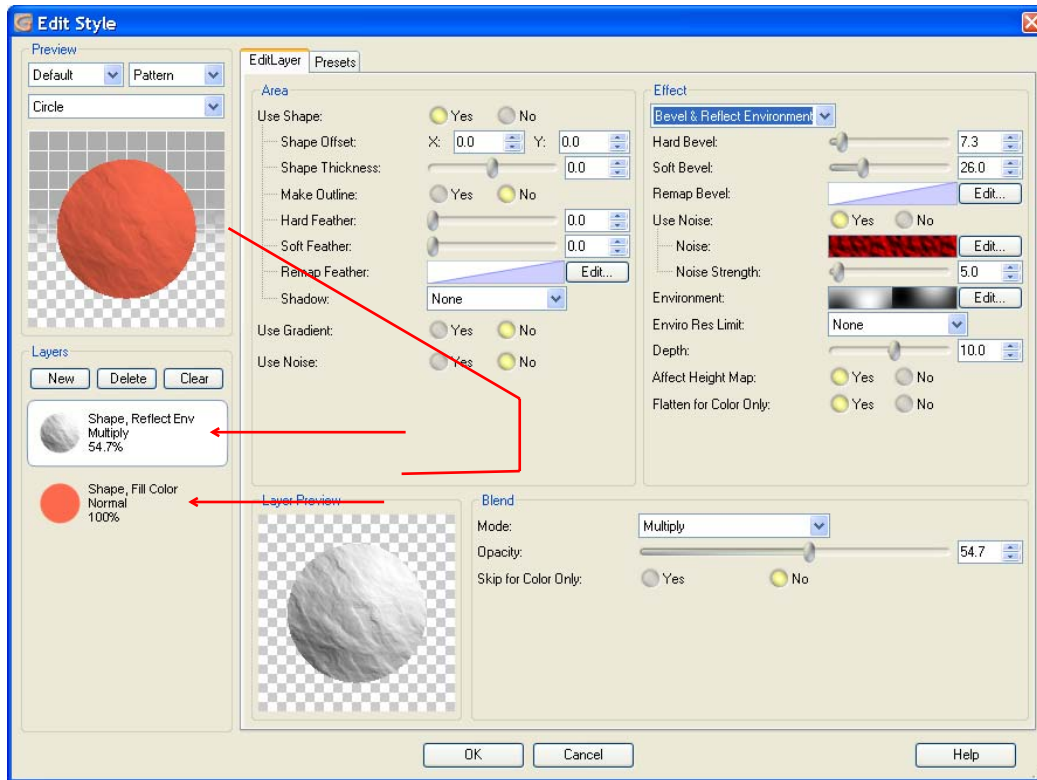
Edit Style

Preview
Default
Pattern
Circle

Layers
New
Delete
Clear

Shape, Reflect Env
Multiply
54.7%

Shape, Fill Color
Normal
100%

EditLayer
Presets

Area
Use Shape: Yes No
Shape Offset: X: 0.0 Y: 0.0
Shape Thickness: 0.0
Make Outline: Yes No
Hard Feather: 0.0
Soft Feather: 0.0
Remap Feather: Edit...
Shadow: None
Use Gradient: Yes No
Use Noise: Yes No

Effect
Bevel & Reflect Environment
Hard Bevel: 7.3
Soft Bevel: 26.0
Remap Bevel: Edit...
Use Noise: Yes No
Noise: Edit...
Noise Strength: 5.0
Environment: Edit...
Enviro Res Limit: None
Depth: 10.0
Affect Height Map: Yes No
Flatten for Color Only: Yes No

Layer Preview

Blend
Mode: Multiply
Opacity: 54.7
Skip for Color Only: Yes No

OK
Cancel
Help